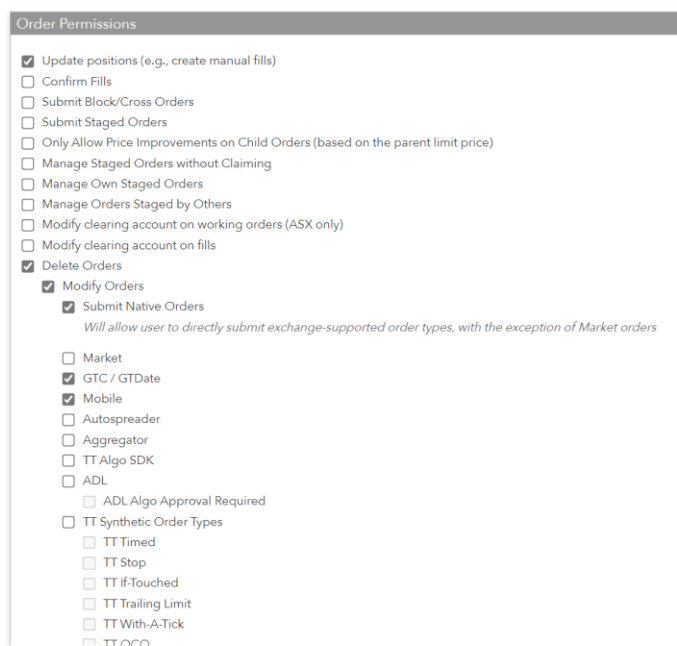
Order Permissions

Update positions (e.g., create manual fills)
Confirm Fills
Submit Block/Cross Orders
Submit Staged Orders
Only Allow Price Improvements on Child Orders (based on the parent limit price)
Manage Staged Orders without Claiming
Manage Own Staged Orders
Manage Orders Staged by Others
Modify clearing account on working orders (ASX only)
Modify clearing account on fills
Delete Orders
Modify Orders
Submit Native Orders
Will allow user to directly submit exchange-supported order types, with the exception of Market orders

Market
GTC / GTDate
Mobile
Autospreader
Aggregator
TT Algo SDK
ADL
ADL Algo Approval Required
TT Synthetic Order Types
TT Timed
TT Stop
TT If-Touched
TT Trailing Limit
TT With-A-Tick
TT OCO